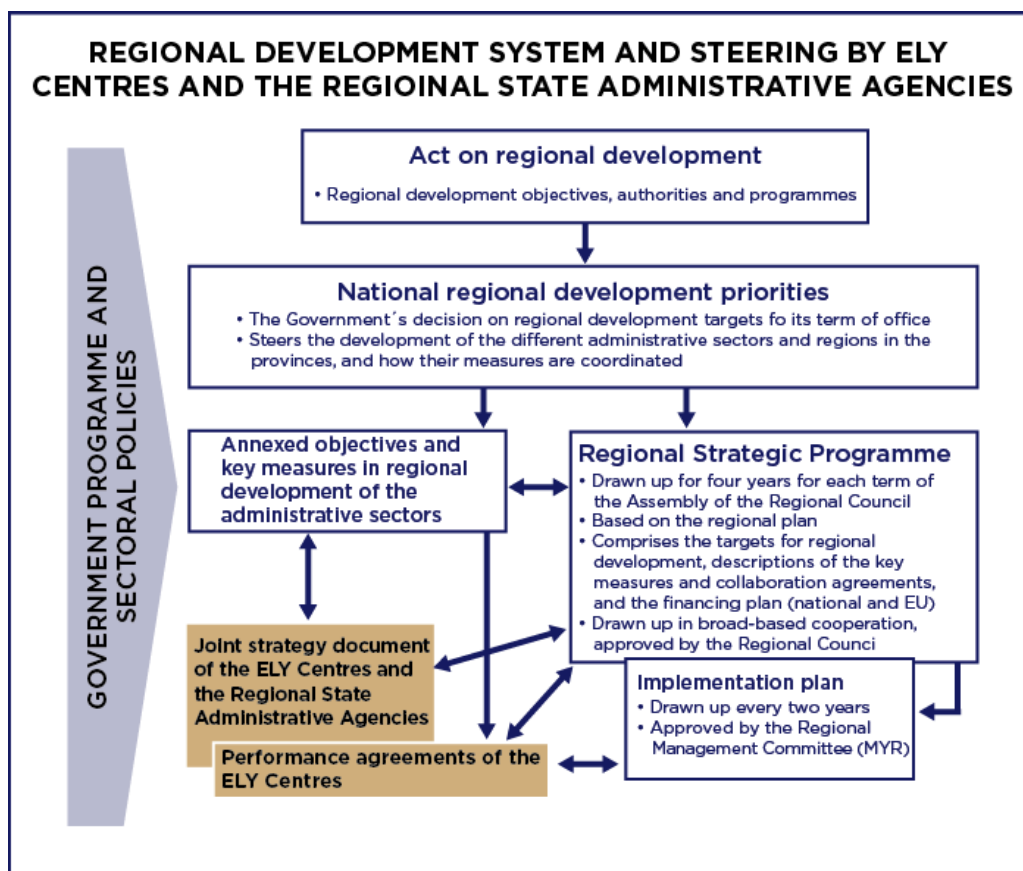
REGIONAL DEVELOPMENT SYSTEM AND STEERING BY ELY CENTRES AND THE REGIOINAL STATE ADMINISTRATIVE AGENCIES

GOVERNMENT PROGRAMME AND SECTORAL POLICIES

Act on regional development
• Regional development objectives, authorities and programmes

National regional development priorities
• The Government´s decision on regional development targets fo its term of office
• Steers the development of the different administrative sectors and regions in the provinces, and how their measures are coordinated

Annexed objectives and key measures in regional development of the administrative sectors

Regional Strategic Programme
• Drawn up for four years for each term of the Assembly of the Regional Council
• Based on the regional plan
• Comprises the targets for regional development, descriptions of the key measures and collaboration agreements, and the financing plan (national and EU)
• Drawn up in broad-based cooperation, approved by the Regional Counci

Joint strategy document of the ELY Centres and the Regional State Administrative Agencies

Implementation plan
• Drawn up every two years
• Approved by the Regional Management Committee (MYR)

Performance agreements of the ELY Centres